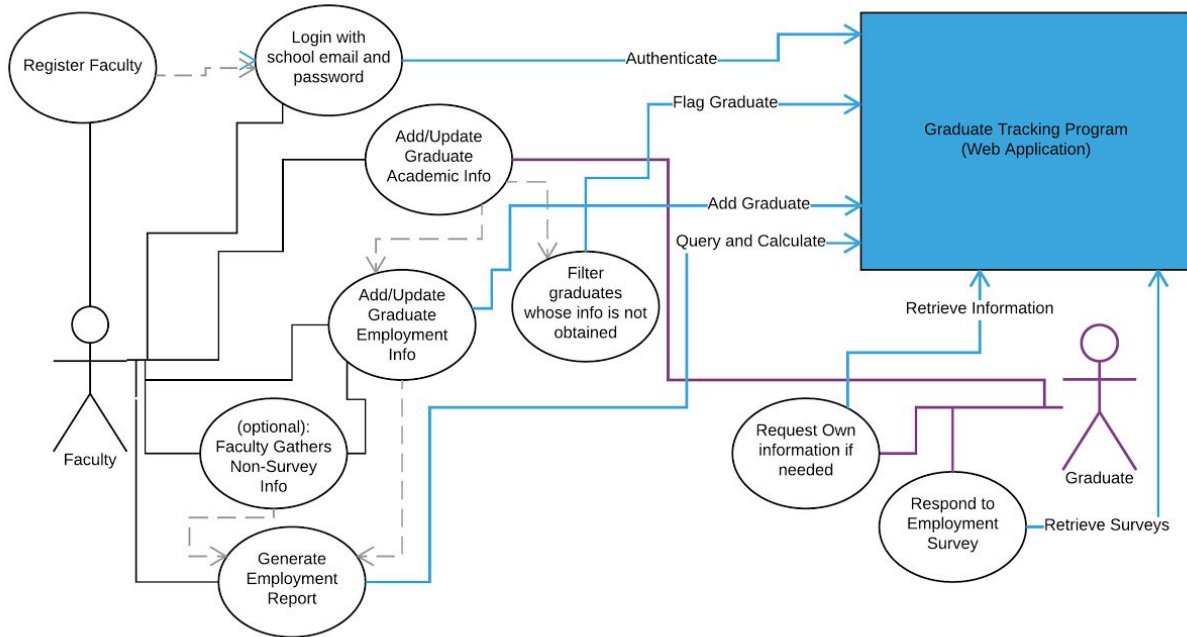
Register Faculty

Login with school email and password

Authenticate

Graduate Tracking Program (Web Application)

Flag Graduate

Add/Update Graduate Academic Info

Add Graduate

Query and Calculate

Add/Update Graduate Employment Info

Filter graduates whose info is not obtained

Retrieve Information

Faculty

(optional): Faculty Gathers Non-Survey Info

Request Own information if needed

Graduate

Respond to Employment Survey

Retrieve Surveys

Generate Employment Report